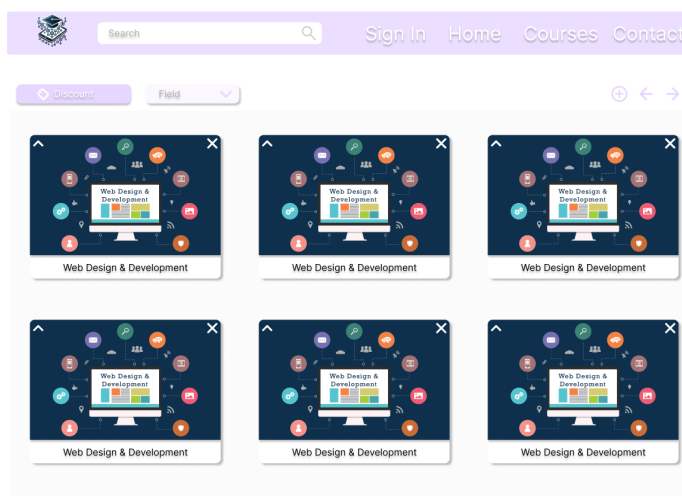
Search

Sign In Home Courses Contact

Discount Field

Web Design & Development

Web Design & Development

Web Design & Development

Web Design & Development

Web Design & Development

Web Design & Development

Web Design & Development

Web Design & Development

Web Design & Development

Web Design & Development

Web Design & Development

Web Design & Development